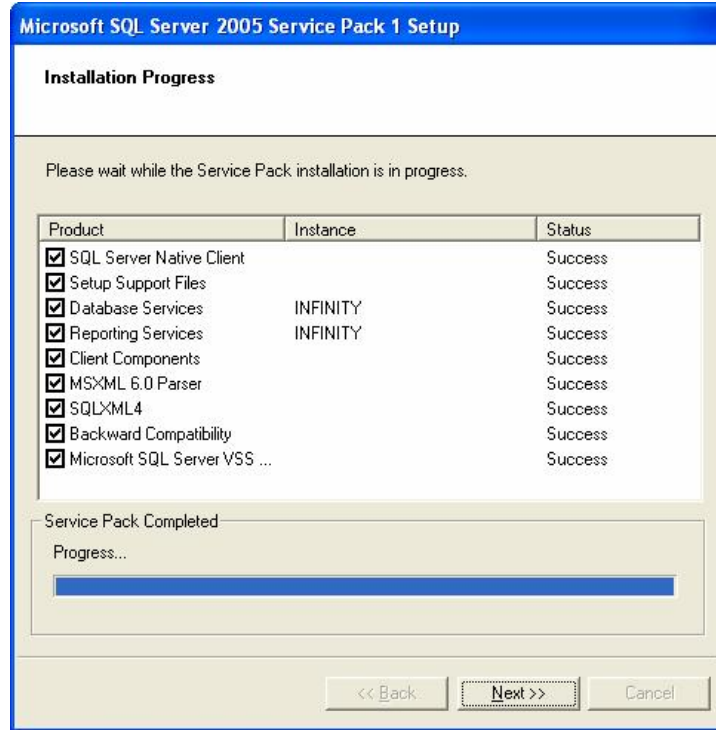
Microsoft SQL Server 2005 Service Pack 1 Setup

Installation Progress

Please wait while the Service Pack installation is in progress.

| Product | Instance | Status |
|---|---|---|
| SQL Server Native Client | | Success |
| Setup Support Files | | Success |
| Database Services | INFINITY | Success |
| Reporting Services | INFINITY | Success |
| Client Components | | Success |
| MSXML 6.0 Parser | | Success |
| SQLXML4 | | Success |
| Backward Compatibility | | Success |
| Microsoft SQL Server VSS ... | | Success |

Service Pack Completed

Progress...

<< Back
Next >>
Cancel